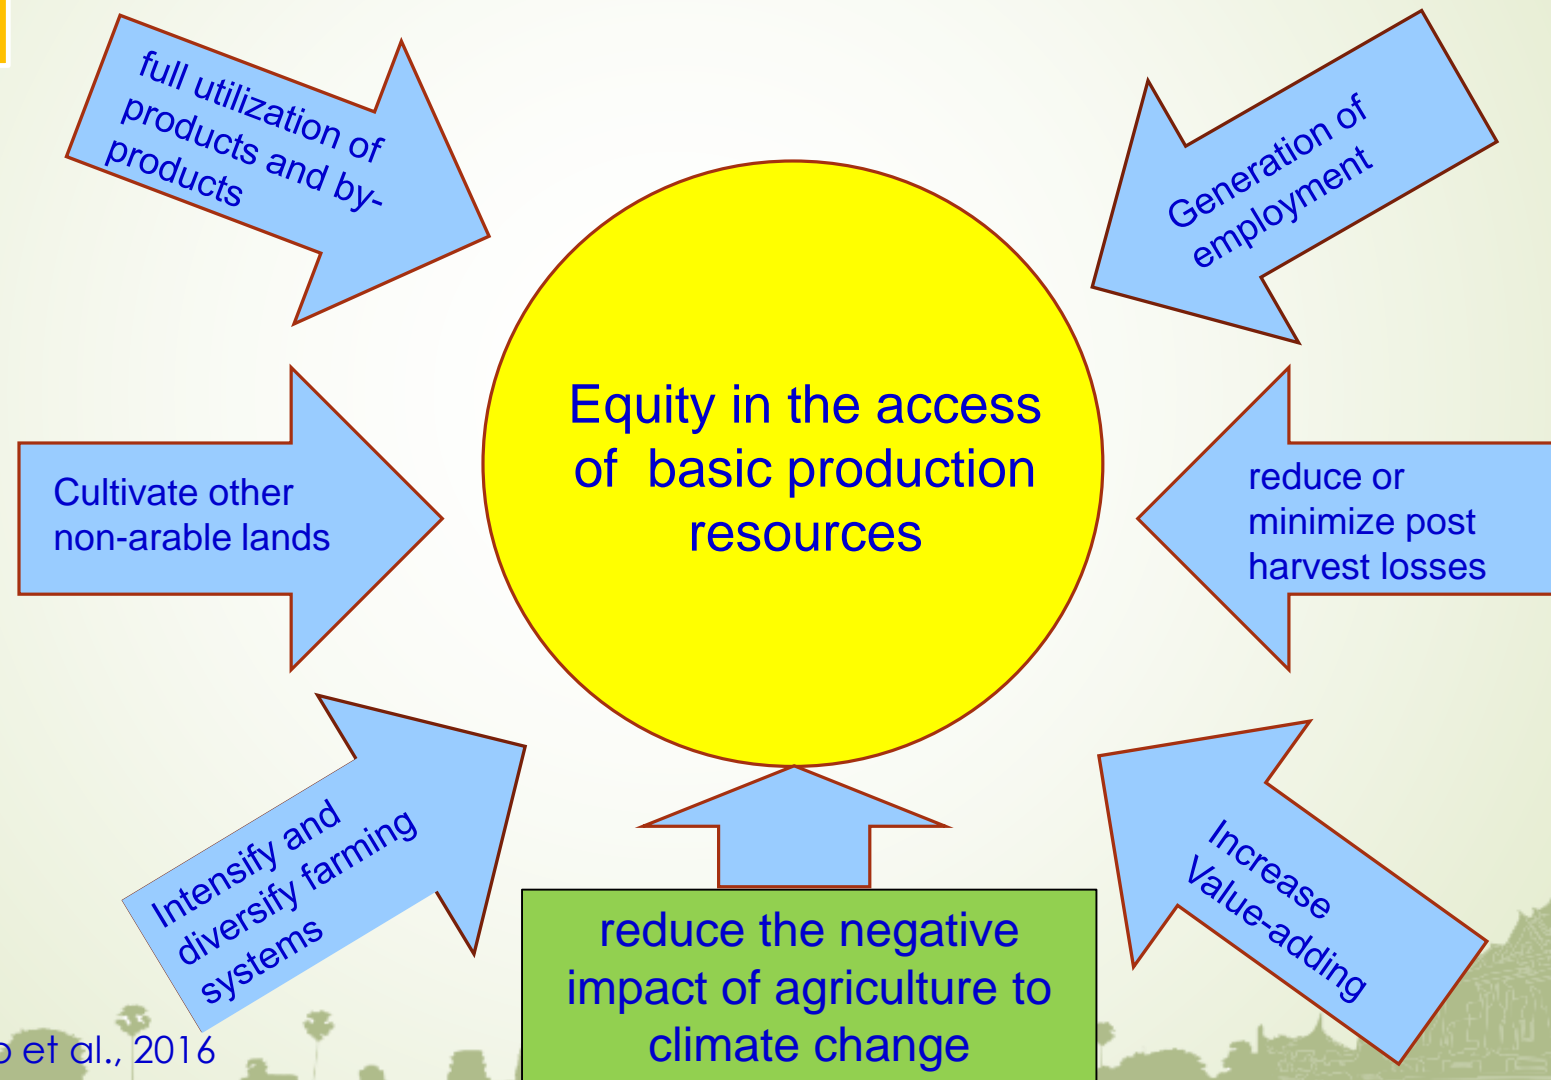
full utilization of products and by-products

Generation of employment

Equity in the access of basic production resources

Cultivate other non-arable lands

reduce or minimize post harvest losses

Intensify and diversify farming systems

reduce the negative impact of agriculture to climate change

Increase Value-adding

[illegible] et al., 2016